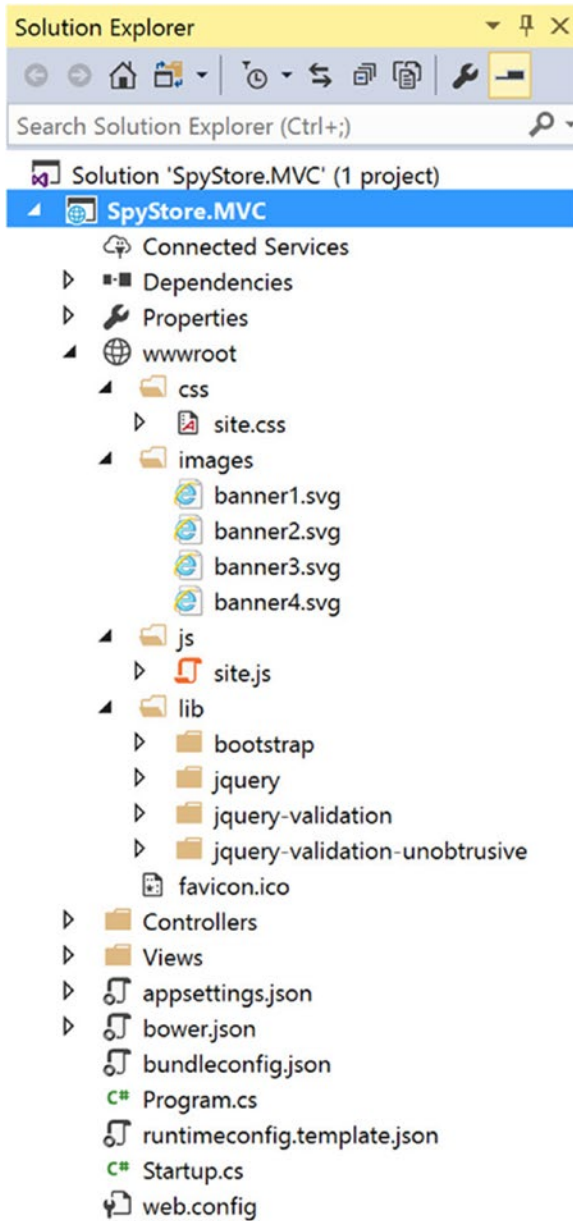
Solution Explorer

Search Solution Explorer (Ctrl+;)

Solution 'SpyStore.MVC' (1 project)
SpyStore.MVC
Connected Services
Dependencies
Properties
wwwroot
css
site.css
images
banner1.svg
banner2.svg
banner3.svg
banner4.svg
js
site.js
lib
bootstrap
jquery
jquery-validation
jquery-validation-unobtrusive
favicon.ico
Controllers
Views
appsettings.json
bower.json
bundleconfig.json
C# Program.cs
runtimeconfig.template.json
C# Startup.cs
web.config